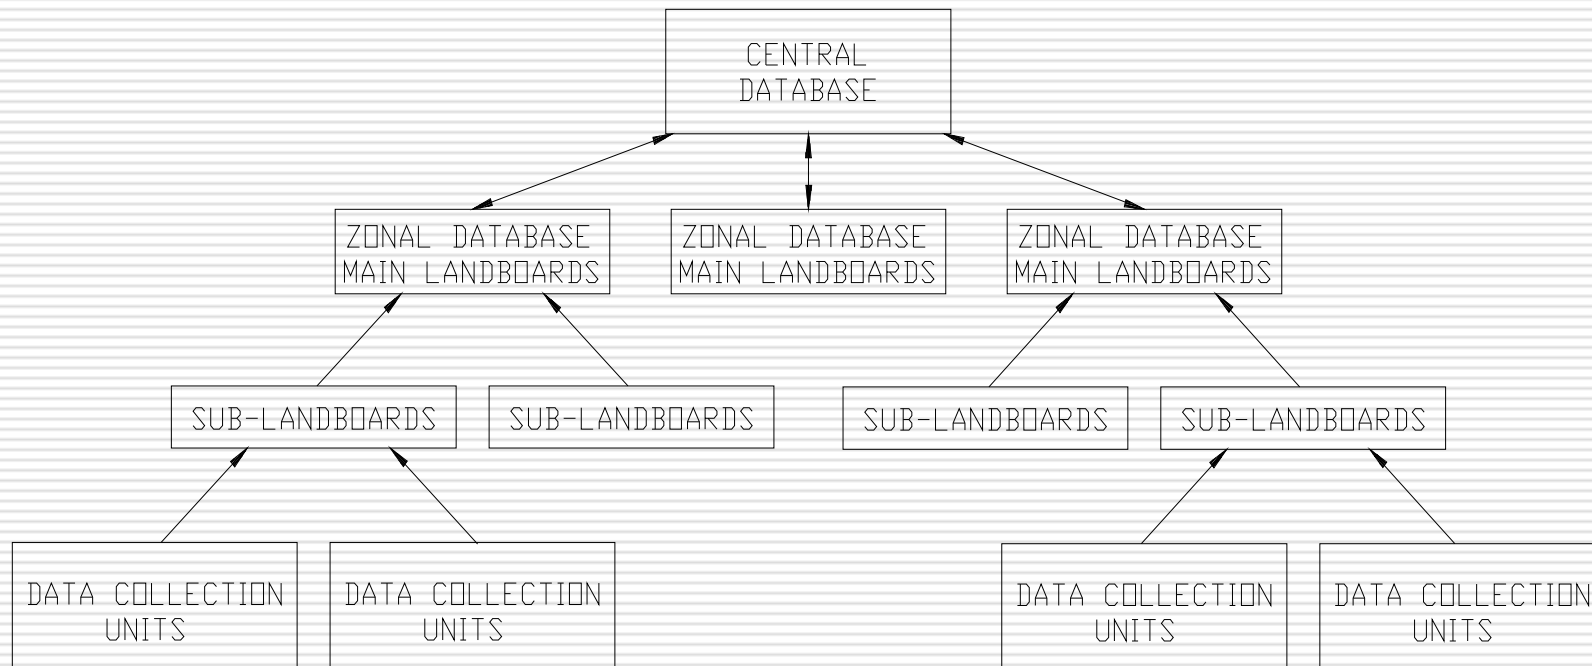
CENTRAL DATABASE

ZONAL DATABASE MAIN LANDBOARDS

ZONAL DATABASE MAIN LANDBOARDS

ZONAL DATABASE MAIN LANDBOARDS

SUB-LANDBOARDS

SUB-LANDBOARDS

SUB-LANDBOARDS

SUB-LANDBOARDS

DATA COLLECTION UNITS

DATA COLLECTION UNITS

DATA COLLECTION UNITS

DATA COLLECTION UNITS